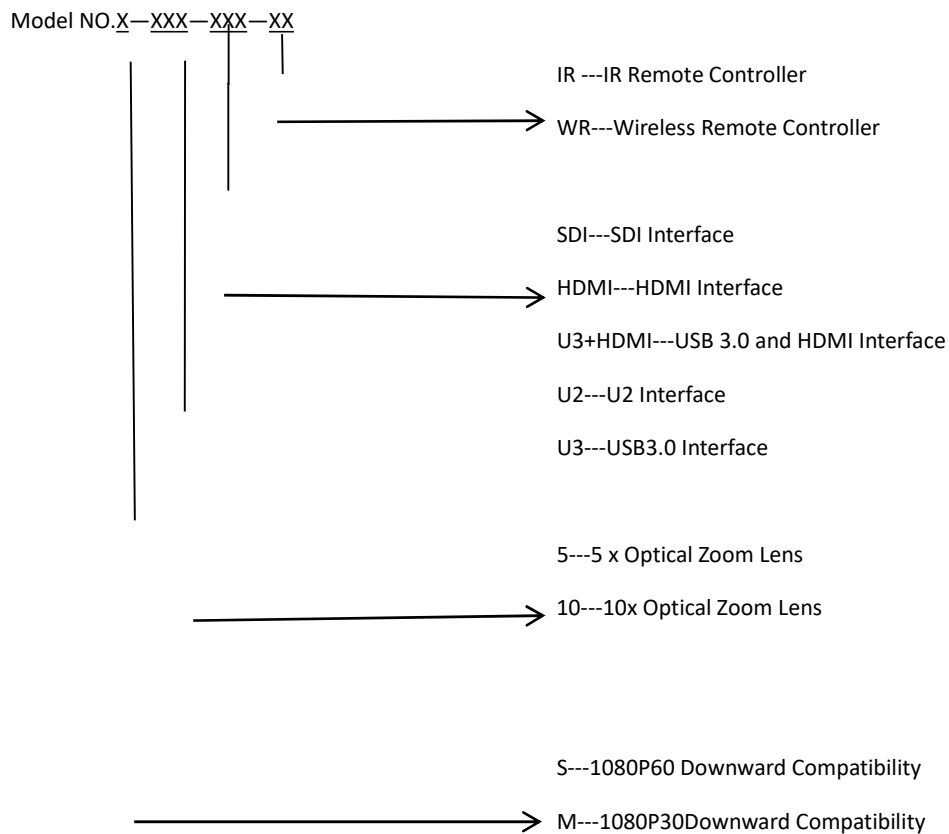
Model NO.X—XXX—XXX—XX

IR ---IR Remote Controller

WR---Wireless Remote Controller

SDI---SDI Interface

HDMI---HDMI Interface

U3+HDMI---USB 3.0 and HDMI Interface

U2---U2 Interface

U3---USB3.0 Interface

5---5 x Optical Zoom Lens

10---10x Optical Zoom Lens

S---1080P60 Downward Compatibility

M---1080P30Downward Compatibility